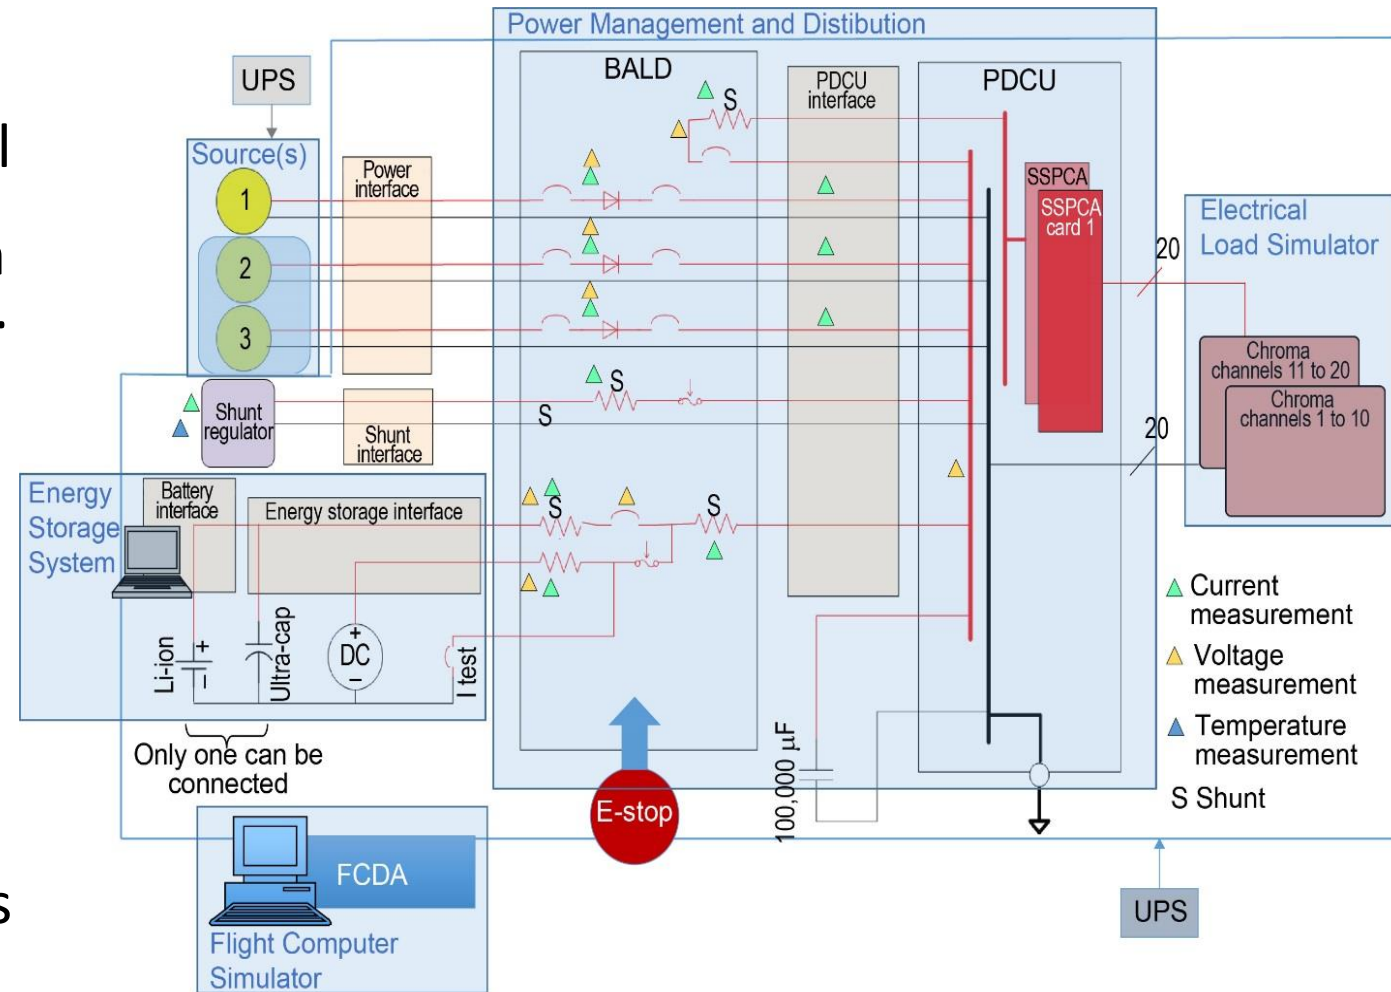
Power Management and Distibution

UPS

Source(s)

1

2

3

Power interface

BALD

S

PDCU interface

PDCU

SSPCA

SSPCA card 1

Electrical Load Simulator

20

Chroma channels 11 to 20

Chroma channels 1 to 10

20

Shunt regulator

S

S

Shunt interface

Energy Storage System

Battery interface

Energy storage interface

S

S

Li-ion

Ultra-cap

DC

I test

Only one can be connected

E-stop

100,000 μF

Current measurement

Voltage measurement

Temperature measurement

S Shunt

FCDA

Flight Computer Simulator

UPS